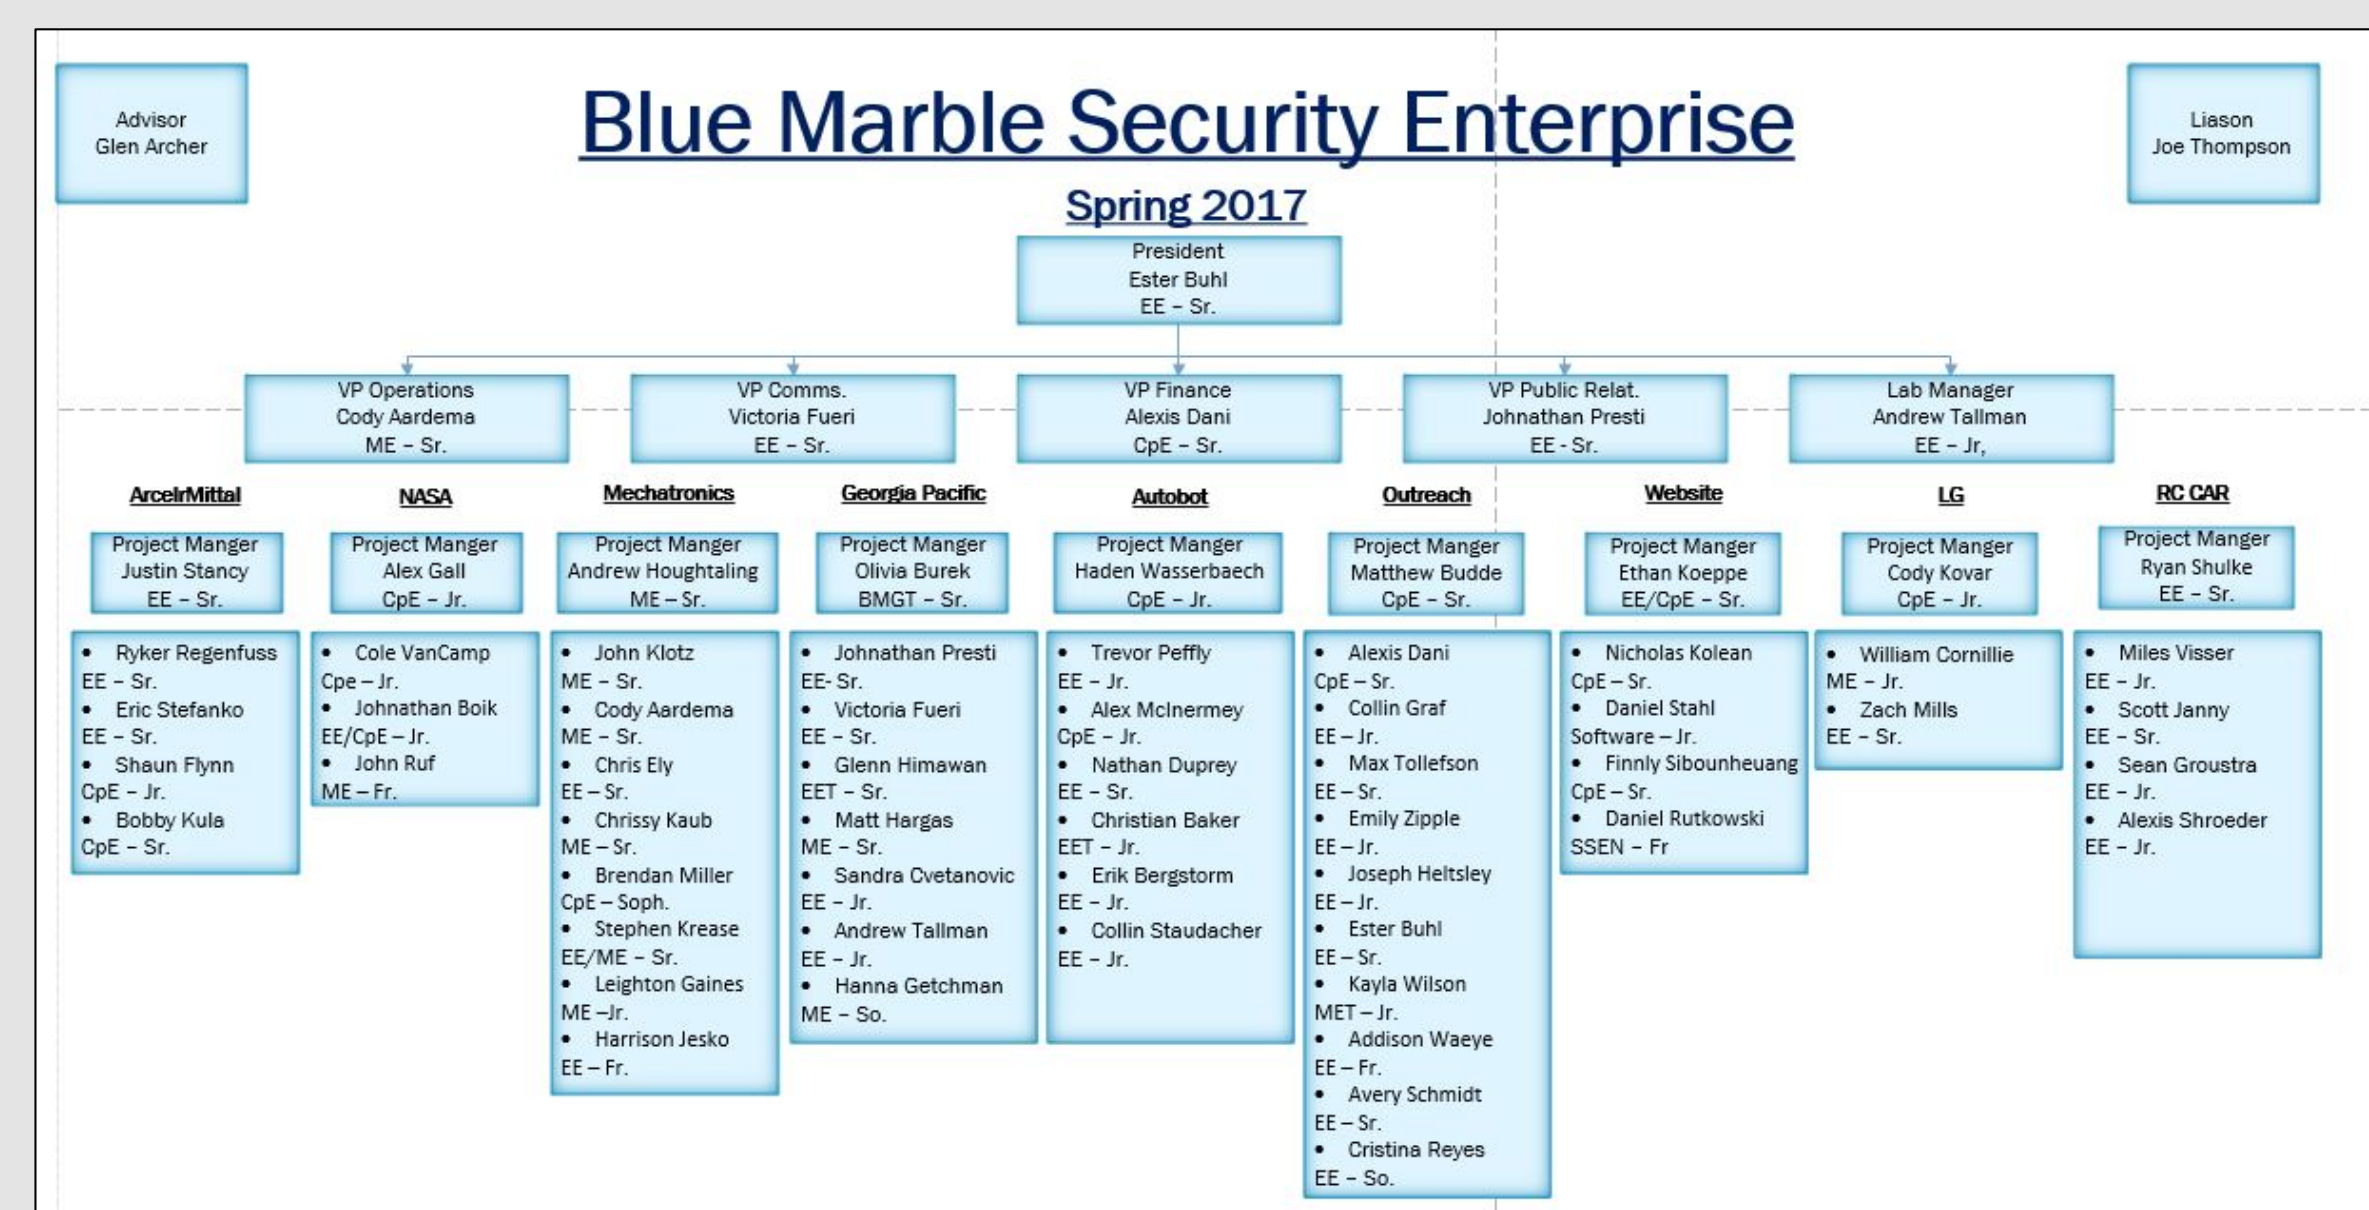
Advisor
Glen Archer

Blue Marble Security Enterprise

Liason
Joe Thompson

Spring 2017

President
Ester Buhl
EE – Sr.

VP Operations
Cody Aardema
ME – Sr.

VP Comms.
Victoria Fueri
EE – Sr.

VP Finance
Alexis Dani
CpE – Sr.

VP Public Relat.
Johnathan Presti
EE - Sr.

Lab Manager
Andrew Tallman
EE – Jr,

ArcelrMittal

Project Manger
Justin Stancy
EE – Sr.

• Ryker Regenfuss EE – Sr.
• Eric Stefanko EE – Sr.
• Shaun Flynn CpE – Jr.
• Bobby Kula CpE – Sr.

NASA

Project Manger
Alex Gall
CpE – Jr.

• Cole VanCamp Cpe – Jr.
• Johnathan Boik EE/CpE – Jr.
• John Ruf ME – Fr.

Mechatronics

Project Manger
Andrew Houghtaling
ME – Sr.

• John Klotz ME – Sr.
• Cody Aardema ME – Sr.
• Chris Ely EE – Sr.
• Chrissy Kaub ME – Sr.
• Brendan Miller CpE – Soph.
• Stephen Krease EE/ME – Sr.
• Leighton Gaines ME –Jr.
• Harrison Jesko EE – Fr.

Georgia Pacific

Project Manger
Olivia Burek
BMGT – Sr.

• Johnathan Presti EE- Sr.
• Victoria Fueri EE – Sr.
• Glenn Himawan EET – Sr.
• Matt Hargas ME – Sr.
• Sandra Cvetanovic EE – Jr.
• Andrew Tallman EE – Jr.
• Hanna Getchman ME – So.

Autobot

Project Manger
Haden Wasserbaech
CpE – Jr.

• Trevor Peffly EE – Jr.
• Alex McInermey CpE – Jr.
• Nathan Duprey EE – Sr.
• Christian Baker EET – Jr.
• Erik Bergstorm EE – Jr.
• Collin Staudacher EE – Jr.

Outreach

Project Manger
Matthew Budde
CpE – Sr.

• Alexis Dani CpE – Sr.
• Collin Graf EE – Jr.
• Max Tollefson EE – Sr.
• Emily Zipple EE – Jr.
• Joseph Heltsley EE – Jr.
• Ester Buhl EE – Sr.
• Kayla Wilson MET – Jr.
• Addison Waeye EE – Fr.
• Avery Schmidt EE – Sr.
• Cristina Reyes EE – So.

Website

Project Manger
Ethan Koeppe
EE/CpE – Sr.

• Nicholas Kolean CpE – Sr.
• Daniel Stahl Software – Jr.
• Finnly Sibounheuang CpE – Sr.
• Daniel Rutkowski SSEN – Fr

LG

Project Manger
Cody Kovar
CpE – Jr.

• William Cornillie ME – Jr.
• Zach Mills EE – Sr.

RC CAR

Project Manger
Ryan Shulke
EE – Sr.

• Miles Visser EE – Jr.
• Scott Janny EE – Sr.
• Sean Groustra EE – Jr.
• Alexis Shroeder EE – Jr.